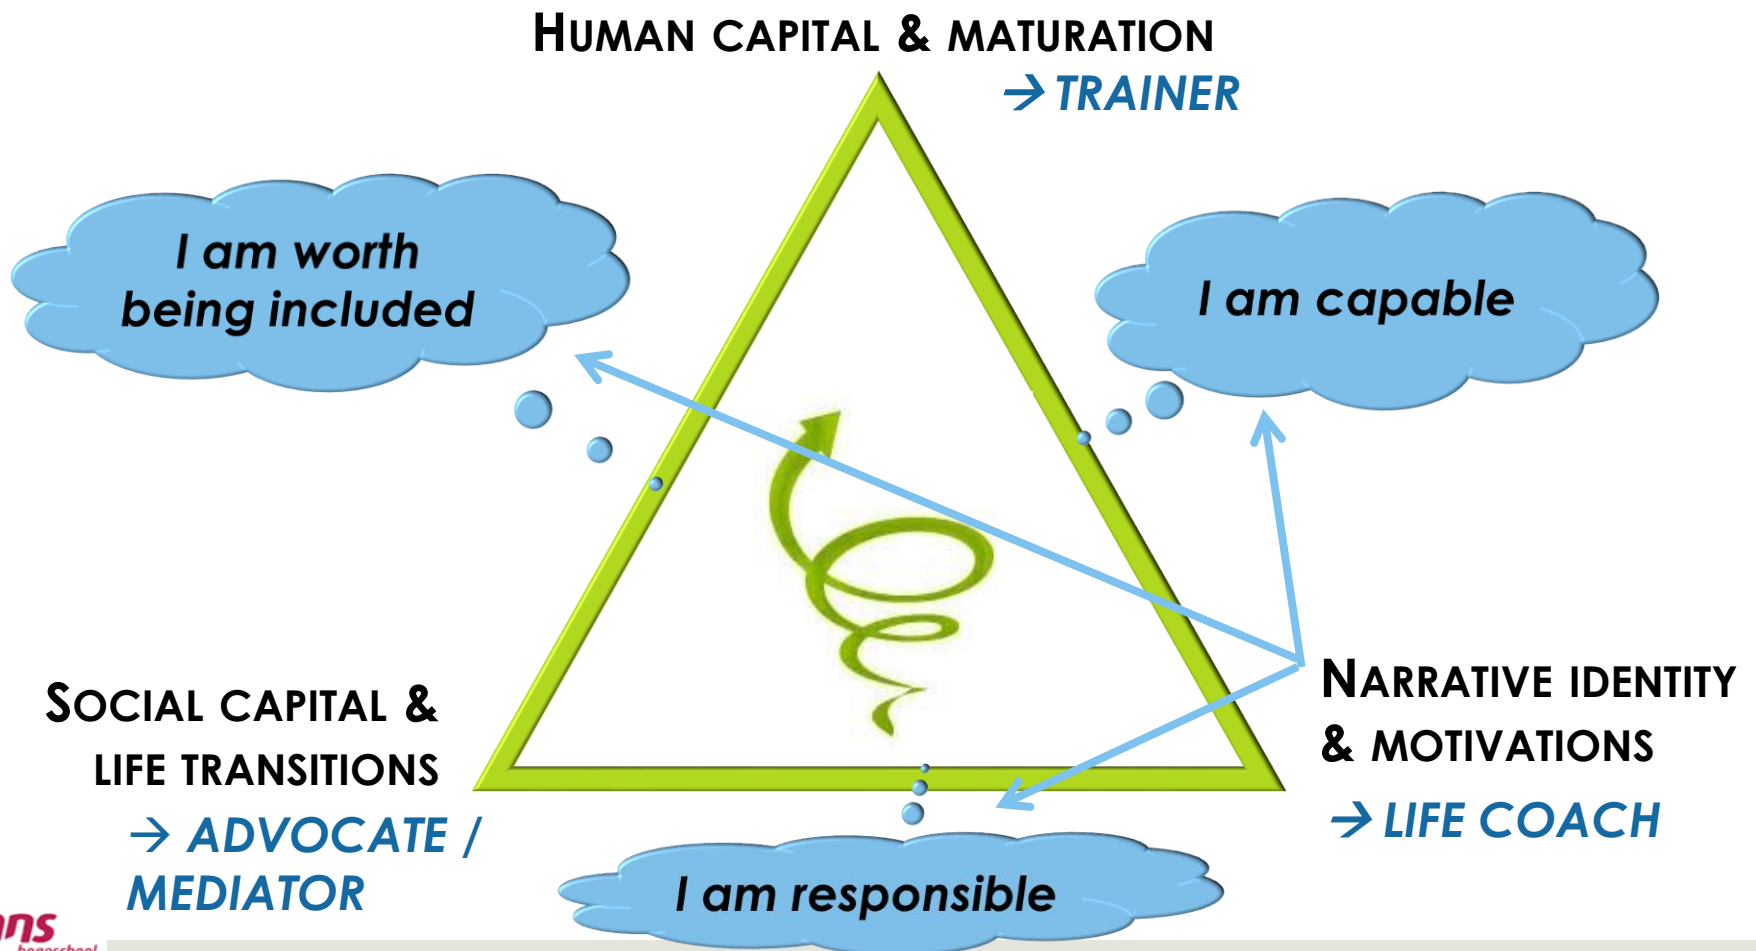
HUMAN CAPITAL & MATURATION
→ TRAINER

I am worth being included

I am capable

SOCIAL CAPITAL & LIFE TRANSITIONS
→ ADVOCATE / MEDIATOR

NARRATIVE IDENTITY & MOTIVATIONS
→ LIFE COACH

I am responsible

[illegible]ns
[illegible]hogeschool